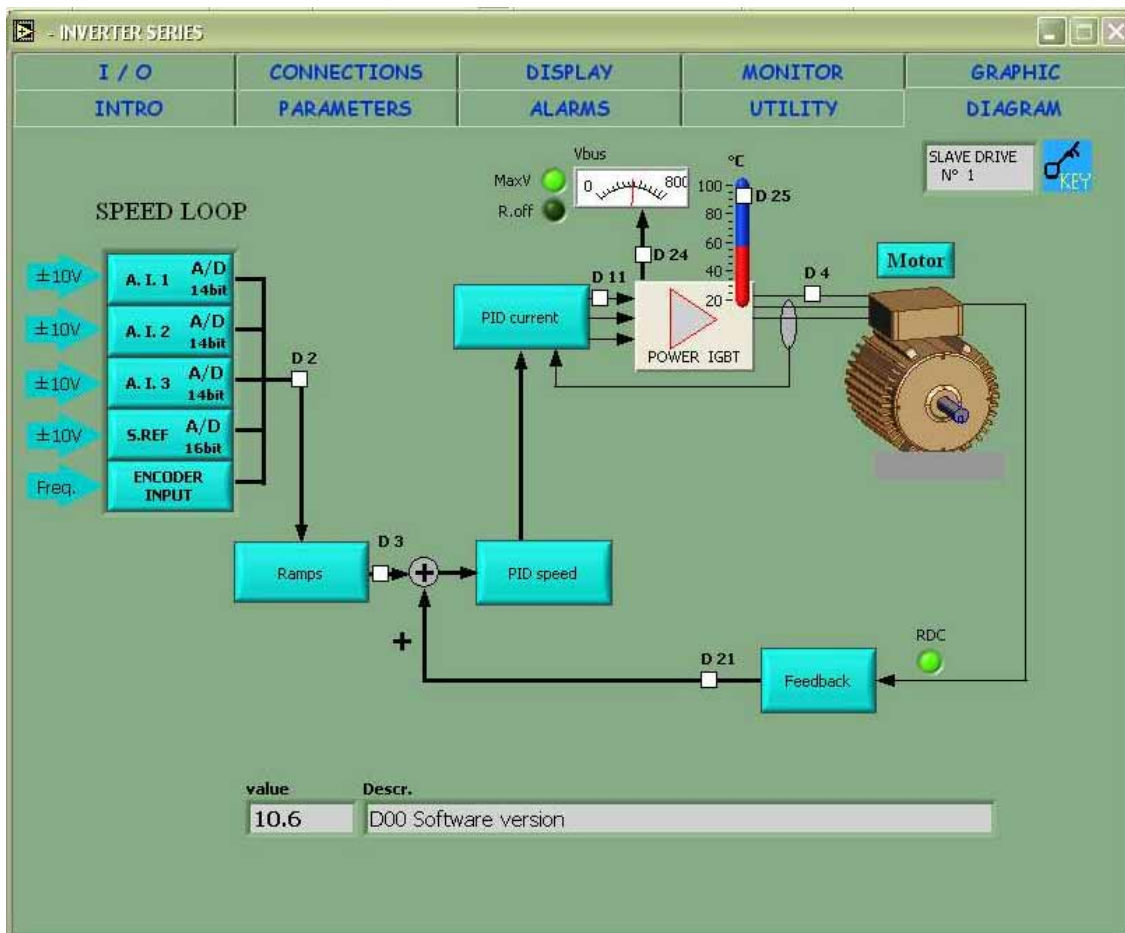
- INVERTER SERIES

I / O
CONNECTIONS
DISPLAY
MONITOR
GRAPHIC
INTRO
PARAMETERS
ALARMS
UTILITY
DIAGRAM

SLAVE DRIVE N° 1
KEY

SPEED LOOP

Vbus
MaxV
R.off
0
800
°C
100
80
60
40
20
D 25
D 24
D 11
D 4
Motor

±10V
A. I. 1
A/D 14bit
±10V
A. I. 2
A/D 14bit
±10V
A. I. 3
A/D 14bit
±10V
S.REF
A/D 16bit
Freq.
ENCODER INPUT

D 2

PID current
POWER IGBT

Ramps
D 3
PID speed
+

RDC
D 21
Feedback

value
10.6
Descr.
D00 Software version